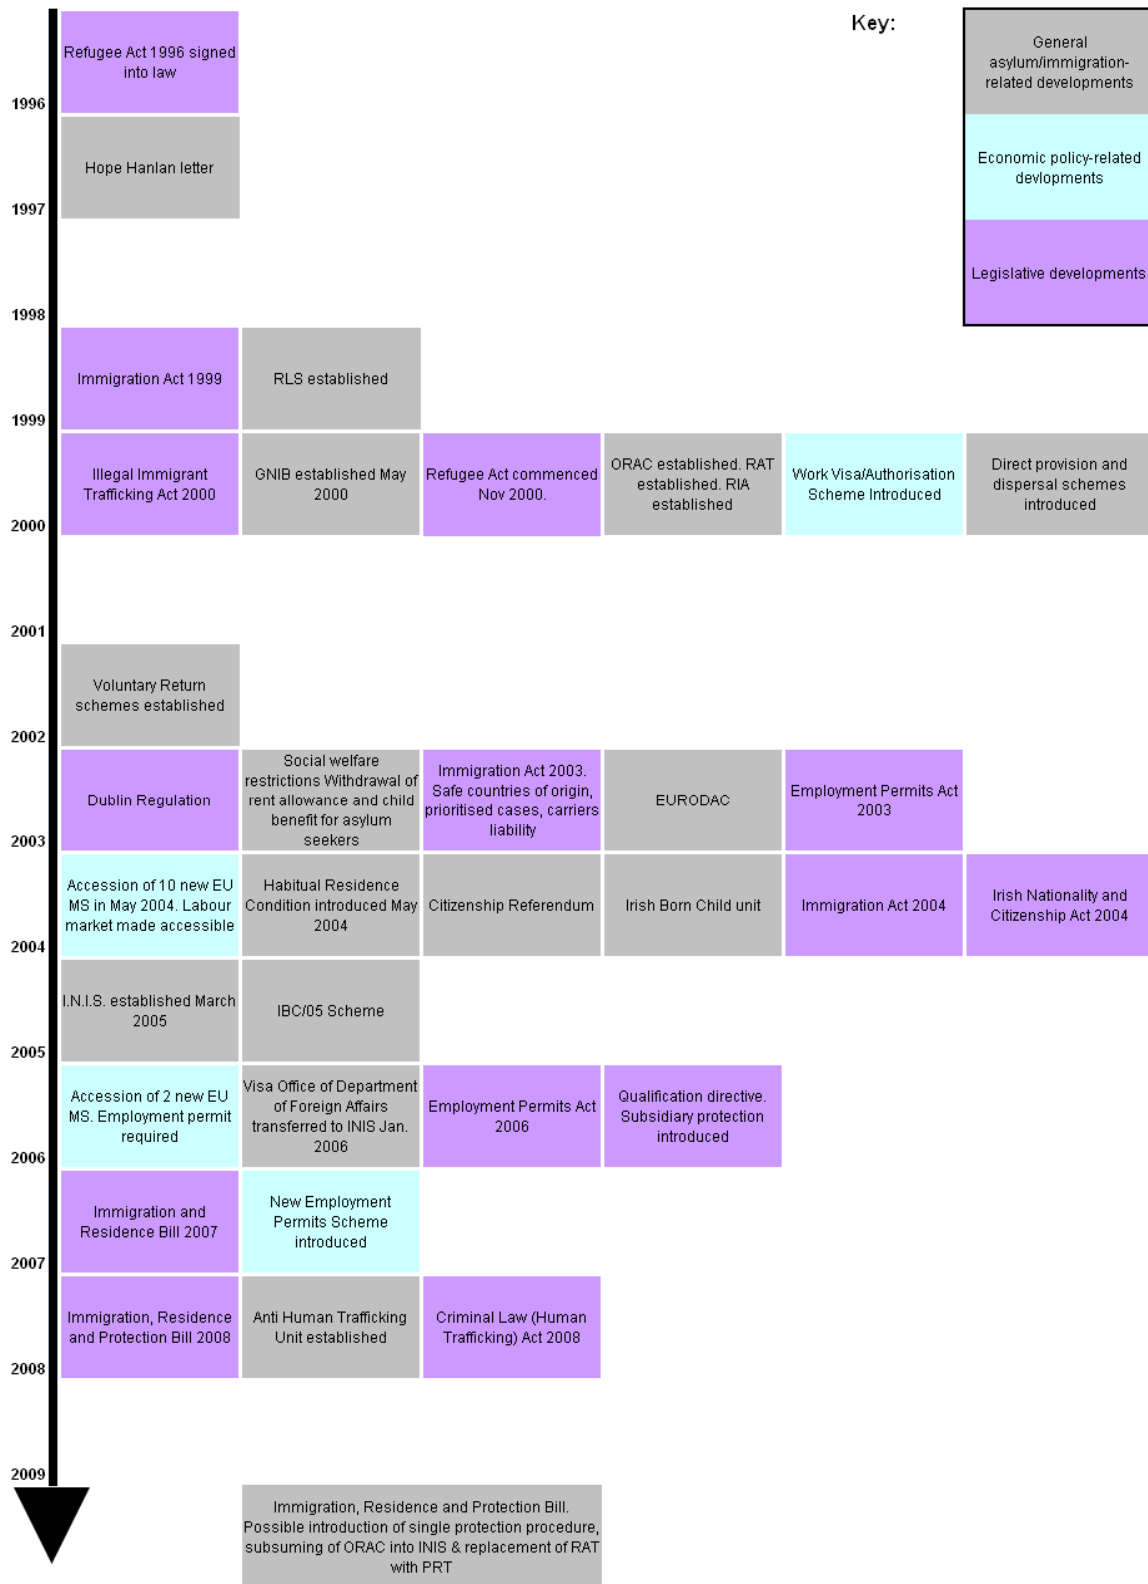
Key:

General asylum/immigration-related developments

Economic policy-related devlopments

Legislative developments

Refugee Act 1996 signed into law

1996

Hope Hanlan letter

1997

1998

Immigration Act 1999

RLS established

1999

Illegal Immigrant Trafficking Act 2000

GNIB established May 2000

Refugee Act commenced Nov 2000.

ORAC established. RAT established. RIA established

Work Visa/Authorisation Scheme Introduced

Direct provision and dispersal schemes introduced

2000

2001

Voluntary Return schemes established

2002

Dublin Regulation

Social welfare restrictions Withdrawal of rent allowance and child benefit for asylum seekers

Immigration Act 2003. Safe countries of origin, prioritised cases, carriers liability

EURODAC

Employment Permits Act 2003

2003

Accession of 10 new EU MS in May 2004. Labour market made accessible

Habitual Residence Condition introduced May 2004

Citizenship Referendum

Irish Born Child unit

Immigration Act 2004

Irish Nationality and Citizenship Act 2004

2004

I.N.I.S. established March 2005

IBC/05 Scheme

2005

Accession of 2 new EU MS. Employment permit required

Visa Office of Department of Foreign Affairs transferred to INIS Jan. 2006

Employment Permits Act 2006

Qualification directive. Subsidiary protection introduced

2006

Immigration and Residence Bill 2007

New Employment Permits Scheme introduced

2007

Immigration, Residence and Protection Bill 2008

Anti Human Trafficking Unit established

Criminal Law (Human Trafficking) Act 2008

2008

2009

Immigration, Residence and Protection Bill. Possible introduction of single protection procedure, subsuming of ORAC into INIS & replacement of RAT with PRT